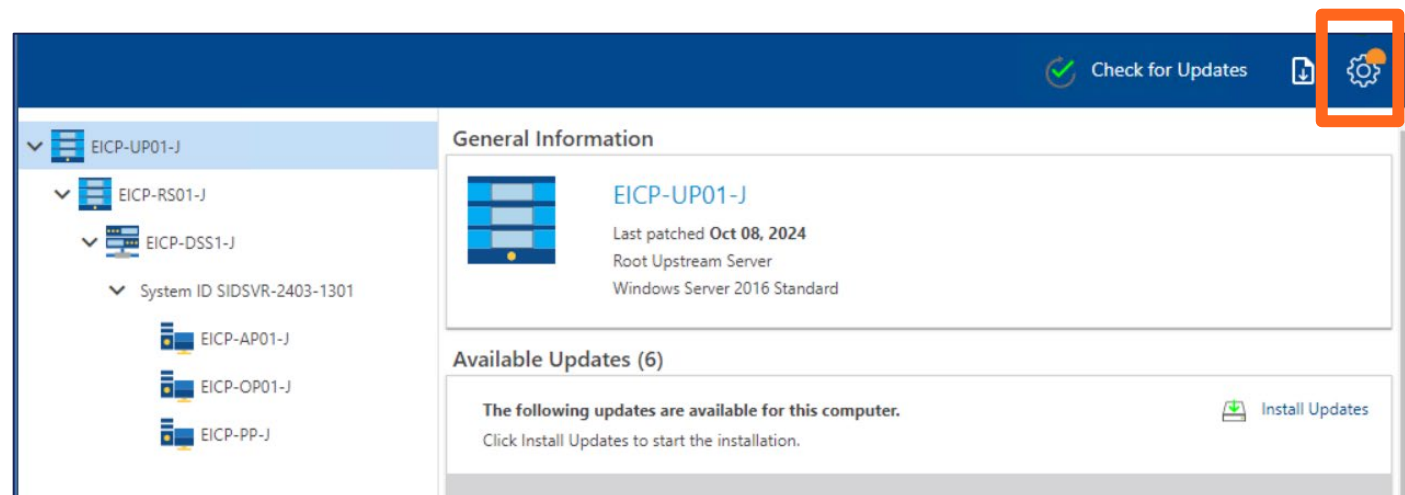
Check for Updates

EICP-UP01-J
EICP-RS01-J
EICP-DSS1-J
System ID SIDSVR-2403-1301
EICP-AP01-J
EICP-OP01-J
EICP-PP-J

General Information

EICP-UP01-J
Last patched **Oct 08, 2024**
Root Upstream Server
Windows Server 2016 Standard

Available Updates (6)

**The following updates are available for this computer.**
Click Install Updates to start the installation.

Install Updates